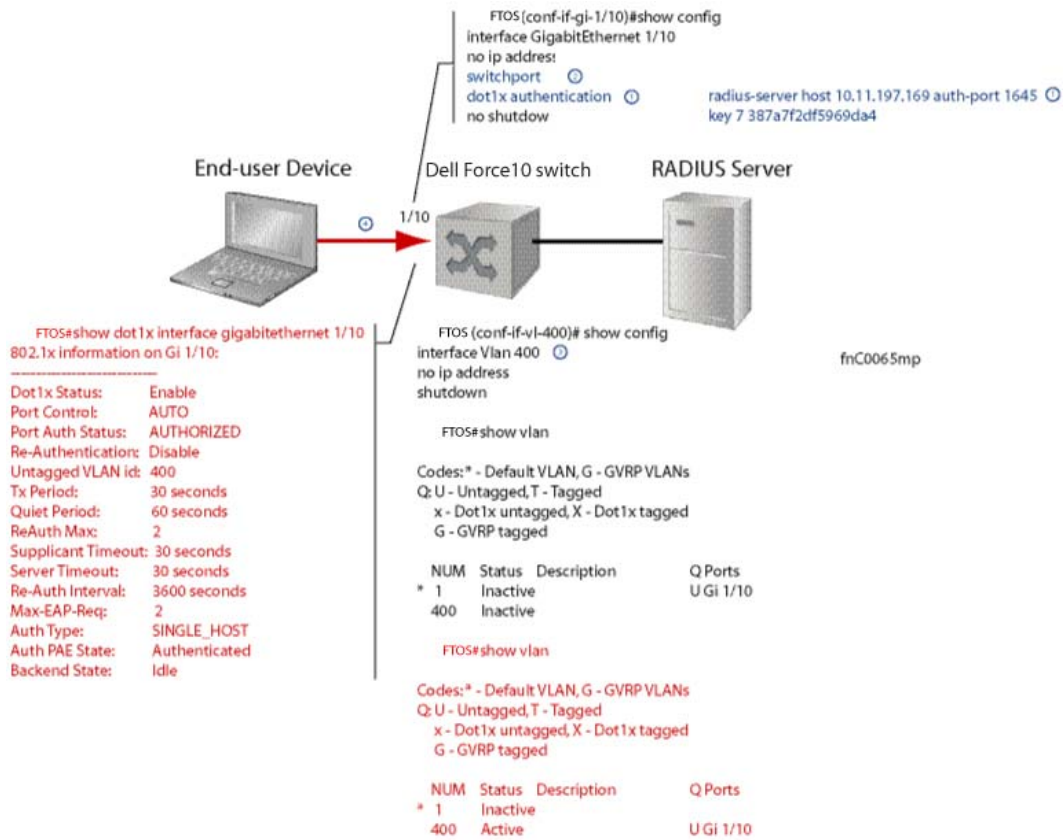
FTOS(conf-if-gi-1/10)#show config
interface GigabitEthernet 1/10
no ip address
switchport ②
dot1x authentication ①
no shutdow

radius-server host 10.11.197.169 auth-port 1645 ①
key 7 387a7f2df5969da4

End-user Device

Dell Force10 switch

RADIUS Server

④

1/10

FTOS#show dot1x interface gigabitethernet 1/10
802.1x information on Gi 1/10:
-----------------------------
Dot1x Status: Enable
Port Control: AUTO
Port Auth Status: AUTHORIZED
Re-Authentication: Disable
Untagged VLAN id: 400
Tx Period: 30 seconds
Quiet Period: 60 seconds
ReAuth Max: 2
Supplicant Timeout: 30 seconds
Server Timeout: 30 seconds
Re-Auth Interval: 3600 seconds
Max-EAP-Req: 2
Auth Type: SINGLE_HOST
Auth PAE State: Authenticated
Backend State: Idle

FTOS (conf-if-vl-400)# show config
interface Vlan 400 ③
no ip address
shutdown

fnC0065mp

FTOS#show vlan

Codes: * - Default VLAN, G - GVRP VLANs
Q: U - Untagged, T - Tagged
x - Dot1x untagged, X - Dot1x tagged
G - GVRP tagged

| | NUM | Status | Description | Q Ports |
|---|---|---|---|---|
| * | 1 | Inactive | | U Gi 1/10 |
| | 400 | Inactive | | |

FTOS#show vlan

Codes: * - Default VLAN, G - GVRP VLANs
Q: U - Untagged, T - Tagged
x - Dot1x untagged, X - Dot1x tagged
G - GVRP tagged

| | NUM | Status | Description | Q Ports |
|---|---|---|---|---|
| * | 1 | Inactive | | |
| | 400 | Active | | U Gi 1/10 |